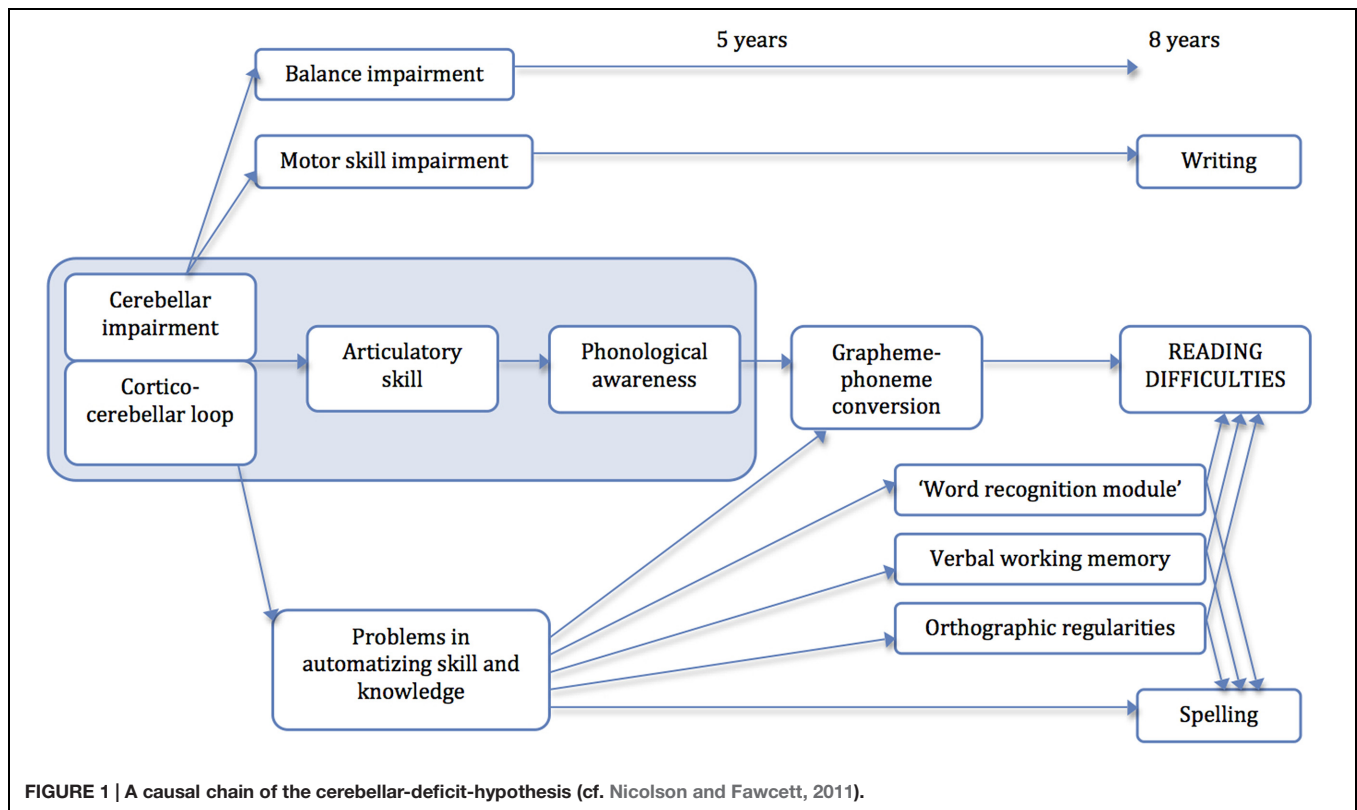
5 years

8 years

Balance impairment

Motor skill impairment

Writing

Cerebellar impairment

Cortico-cerebellar loop

Articulatory skill

Phonological awareness

Grapheme-phoneme conversion

READING DIFFICULTIES

'Word recognition module'

Verbal working memory

Orthographic regularities

Problems in automatizing skill and knowledge

Spelling

FIGURE 1 | A causal chain of the cerebellar-deficit-hypothesis (cf. Nicolson and Fawcett, 2011).